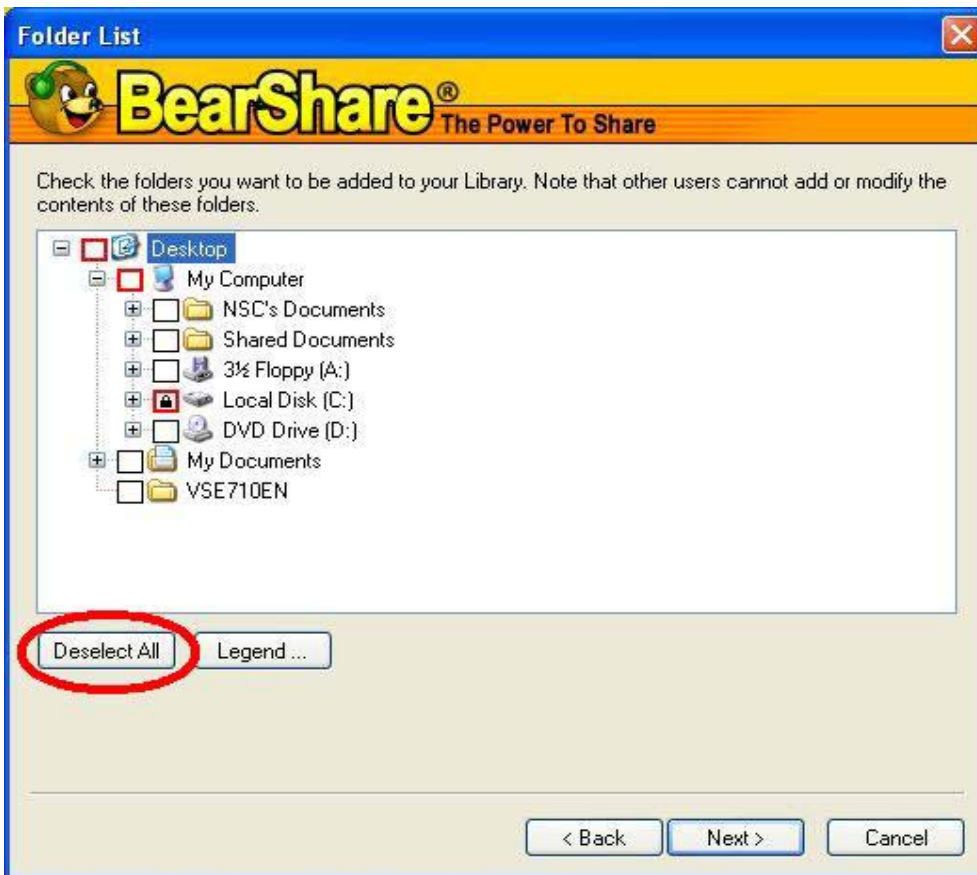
Folder List

BearShare® The Power To Share

Check the folders you want to be added to your Library. Note that other users cannot add or modify the contents of these folders.

Desktop
My Computer
NSC's Documents
Shared Documents
3½ Floppy (A:)
Local Disk (C:)
DVD Drive (D:)
My Documents
VSE710EN

Deselect All
Legend ...

< Back
Next >
Cancel